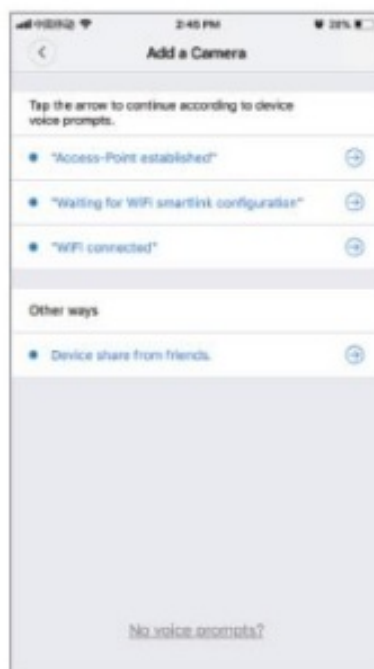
2:45 PM

Add a Camera

Tap the arrow to continue according to device voice prompts.

"Access-Point established"

"Waiting for WiFi smartlink configuration"

"WiFi connected"

Other ways

Device share from friends.

No voice prompts?